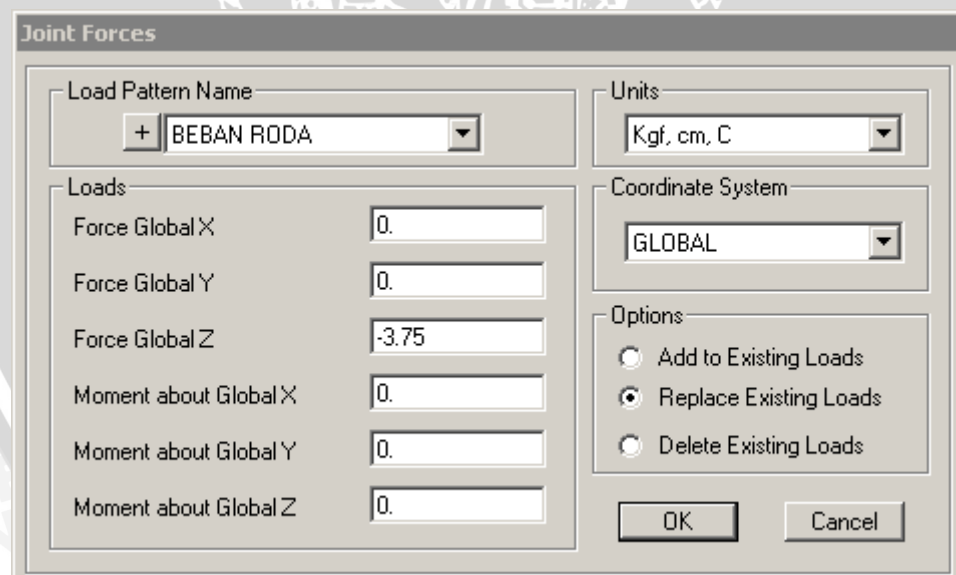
Joint Forces

Load Pattern Name
+ BEBAN RODA

Loads
Force Global X 0.
Force Global Y 0.
Force Global Z -3.75
Moment about Global X 0.
Moment about Global Y 0.
Moment about Global Z 0.

Units
Kgf, cm, C

Coordinate System
GLOBAL

Options
Add to Existing Loads
Replace Existing Loads
Delete Existing Loads

OK
Cancel